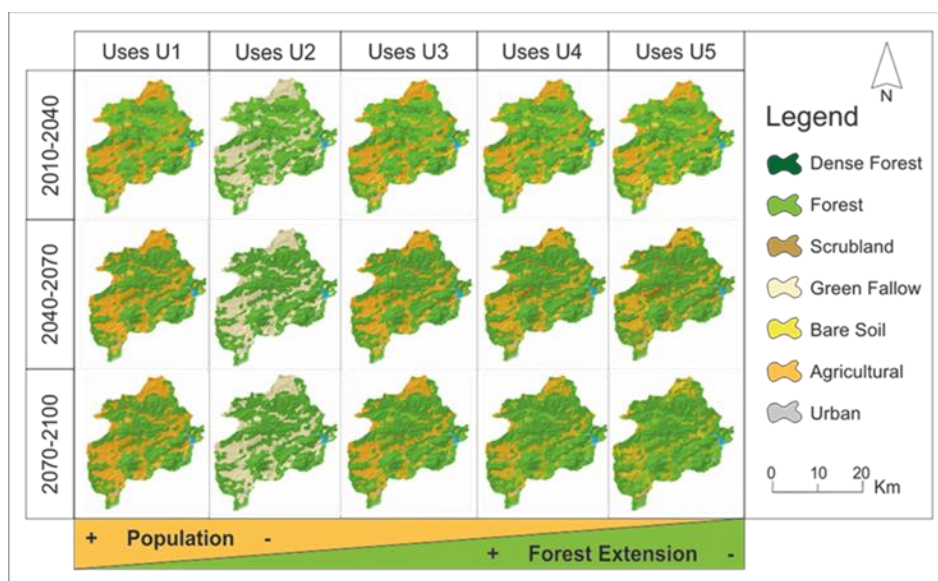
| | Uses U1 | Uses U2 | Uses U3 | Uses U4 | Uses U5 |
|---|---|---|---|---|---|
| 2010-2040 | | | | | |
| 2040-2070 | | | | | |
| 2070-2100 | | | | | |

N

Legend
Dense Forest
Forest
Scrubland
Green Fallow
Bare Soil
Agricultural
Urban

0 10 20 Km

+ Population -
+ Forest Extension -